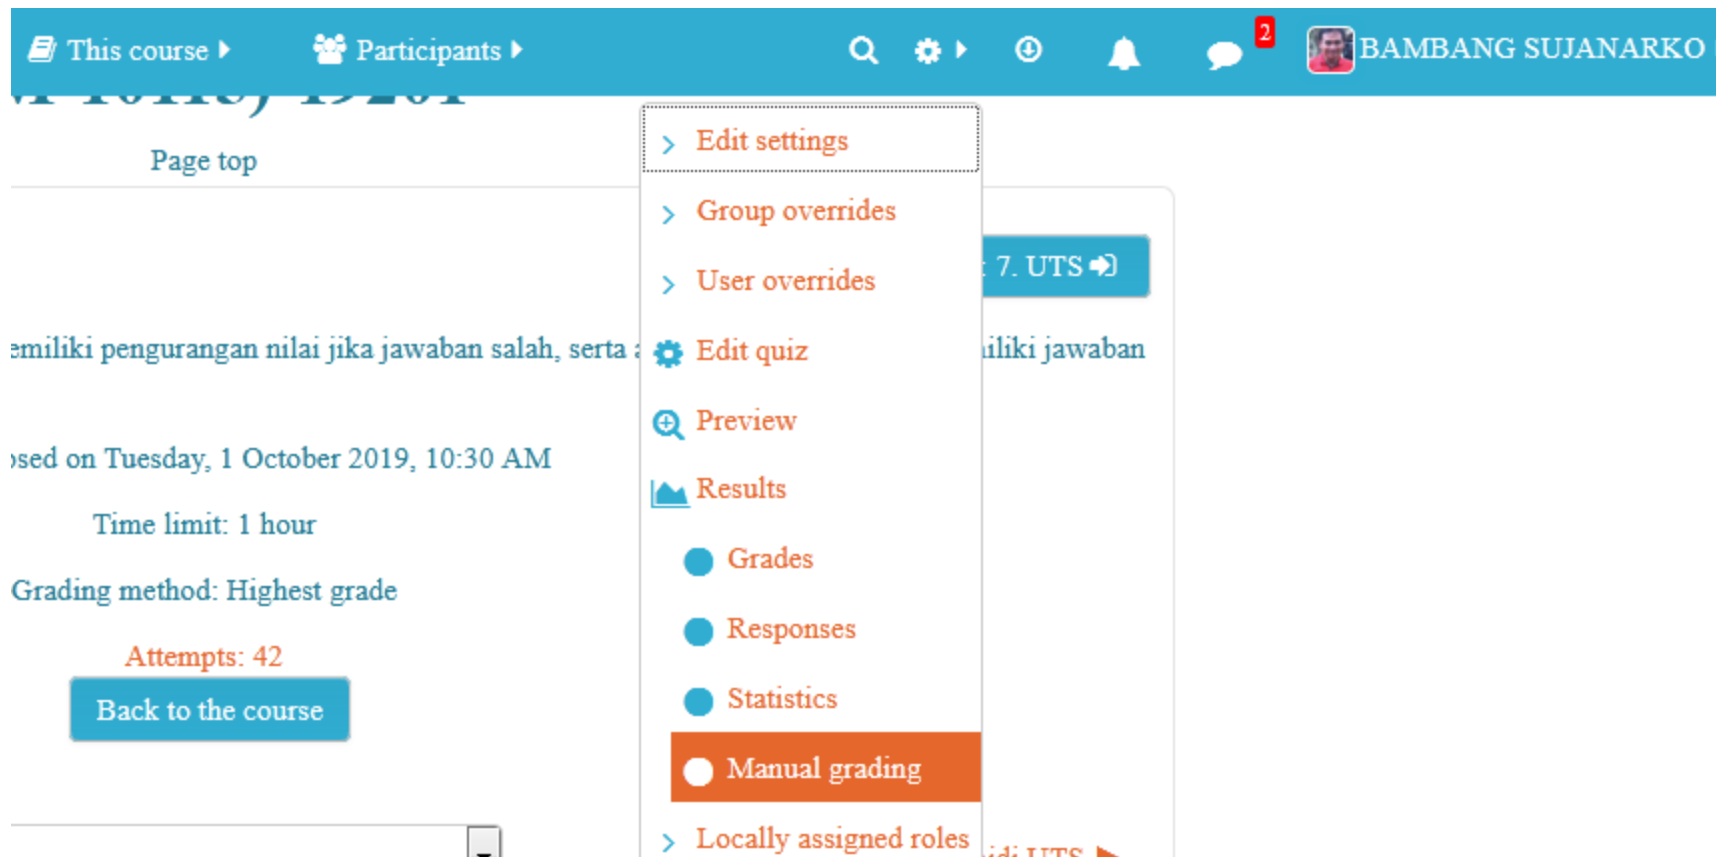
This course ▸ Participants ▸

2

BAMBANG SUJANARKO

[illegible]

Page top

Edit settings

Group overrides

User overrides

Edit quiz

Preview

Results

Grades

Responses

Statistics

Manual grading

Locally assigned roles

7. UTS

emiliki pengurangan nilai jika jawaban salah, serta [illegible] iliki jawaban

osed on Tuesday, 1 October 2019, 10:30 AM

Time limit: 1 hour

Grading method: Highest grade

Attempts: 42

Back to the course

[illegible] UTS